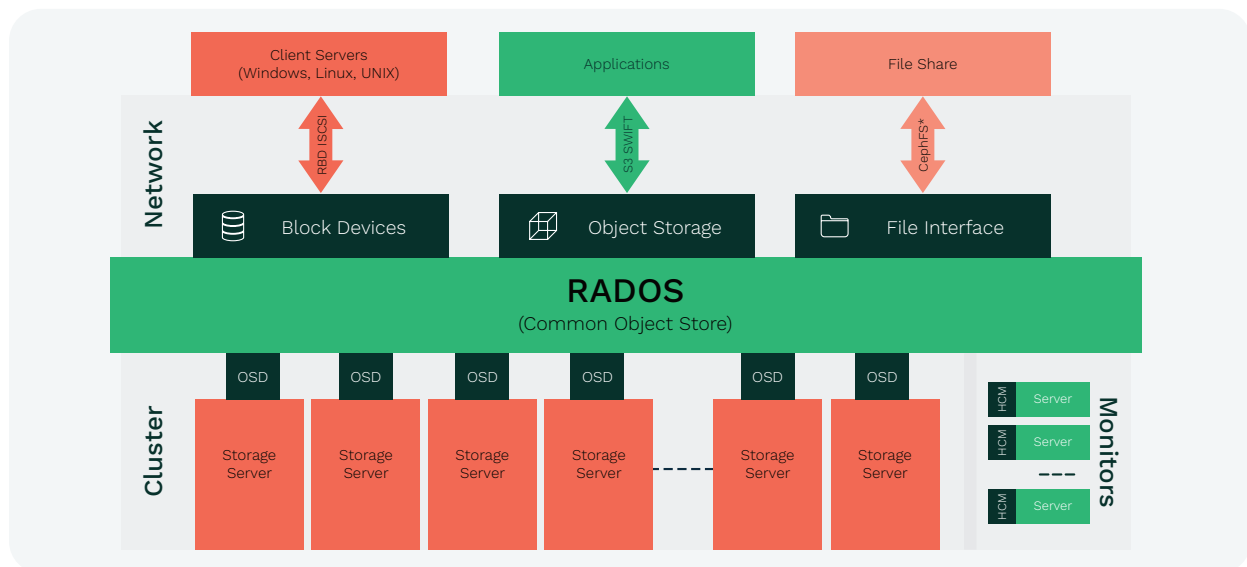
Client Servers
(Windows, Linux, UNIX)

Applications

File Share

Network

RBD ISCSI

S3 SWIFT

CephFS*

Block Devices

Object Storage

File Interface

RADOS
(Common Object Store)

OSD

OSD

OSD

OSD

OSD

OSD

Cluster

Storage Server

Storage Server

Storage Server

Storage Server

Storage Server

Storage Server

HCM Server

HCM Server

HCM Server

Monitors